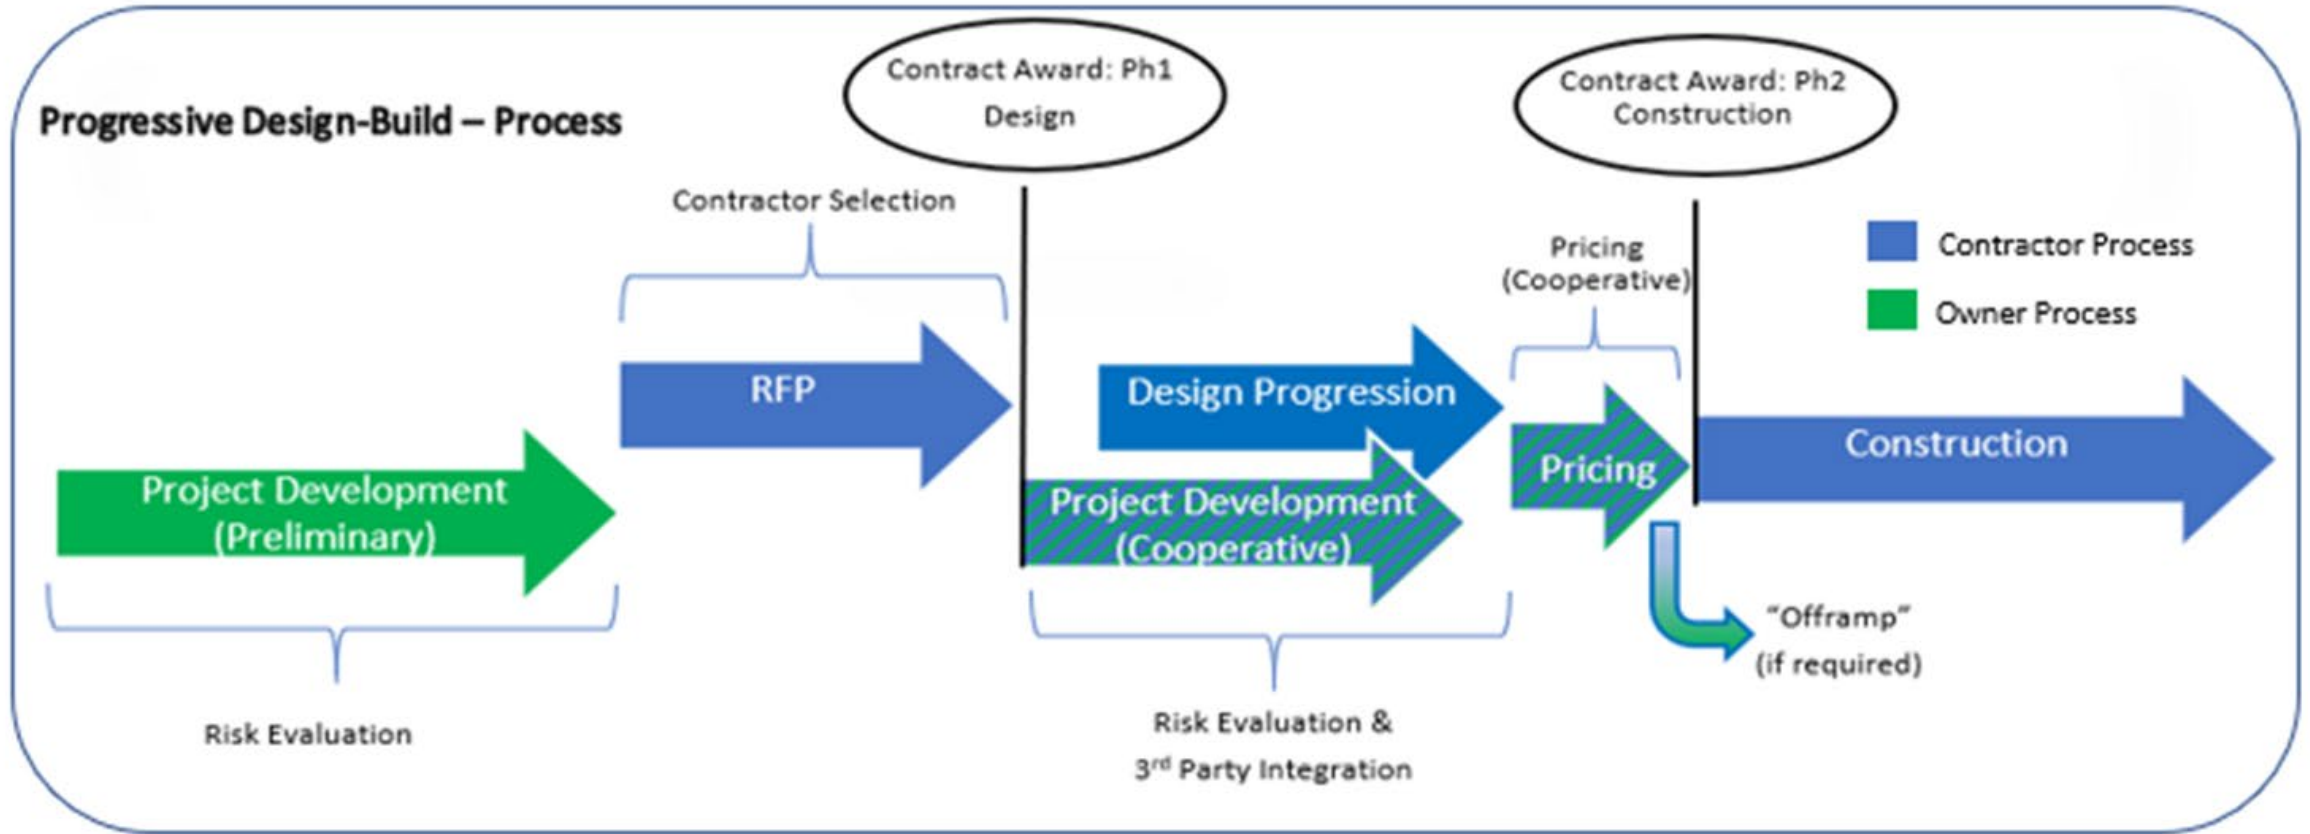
Progressive Design-Build – Process

Contract Award: Ph1
Design

Contract Award: Ph2
Construction

Contractor Selection

Pricing
(Cooperative)

Contractor Process

Owner Process

RFP

Design Progression

Pricing

Construction

Project Development
(Preliminary)

Project Development
(Cooperative)

"Offramp"
(if required)

Risk Evaluation

Risk Evaluation &
3$^{rd}$ Party Integration